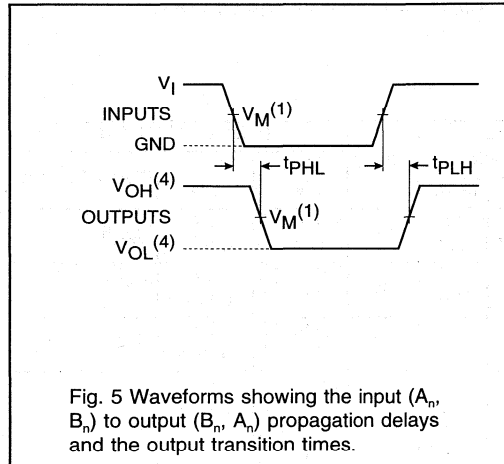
$V_I$
INPUTS
$V_M^{(1)}$
GND
$t_{PHL}$
$t_{PLH}$
$V_{OH}^{(4)}$
OUTPUTS
$V_M^{(1)}$
$V_{OL}^{(4)}$

Fig. 5 Waveforms showing the input ($A_n$, $B_n$) to output ($B_n$, $A_n$) propagation delays and the output transition times.